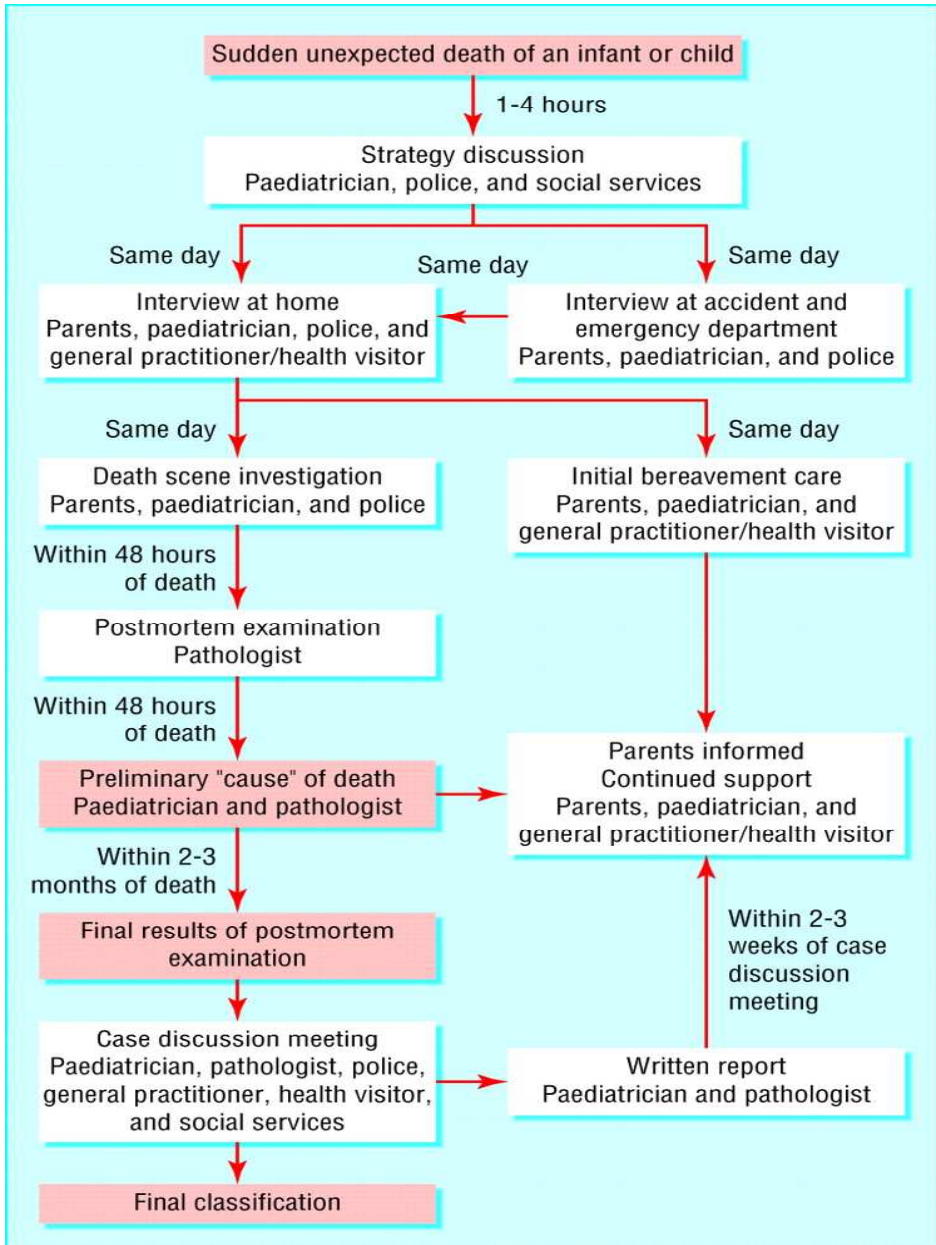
Sudden unexpected death of an infant or child

1-4 hours

Strategy discussion
Paediatrician, police, and social services

Same day

Same day

Same day

Interview at home
Parents, paediatrician, police, and general practitioner/health visitor

Interview at accident and emergency department
Parents, paediatrician, and police

Same day

Same day

Death scene investigation
Parents, paediatrician, and police

Initial bereavement care
Parents, paediatrician, and general practitioner/health visitor

Within 48 hours of death

Postmortem examination
Pathologist

Within 48 hours of death

Preliminary "cause" of death
Paediatrician and pathologist

Parents informed
Continued support
Parents, paediatrician, and general practitioner/health visitor

Within 2-3 months of death

Final results of postmortem examination

Within 2-3 weeks of case discussion meeting

Case discussion meeting
Paediatrician, pathologist, police, general practitioner, health visitor, and social services

Written report
Paediatrician and pathologist

Final classification